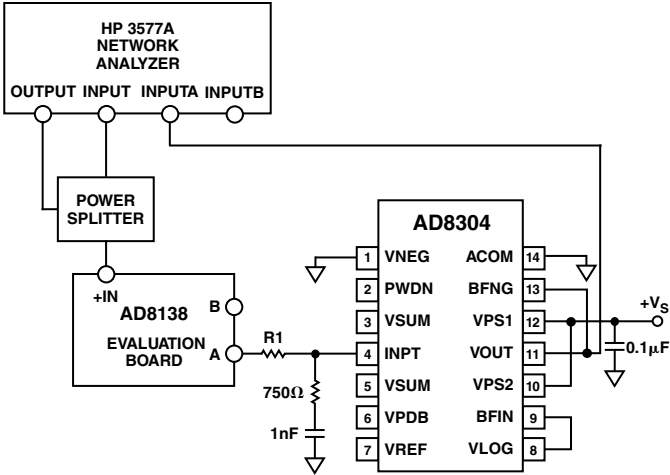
HP 3577A
NETWORK
ANALYZER

OUTPUT INPUT INPUTA INPUTB

POWER
SPLITTER

+IN
AD8138
B
EVALUATION
BOARD
A

R1

750Ω

1nF

AD8304

1 VNEG
2 PWDN
3 VSUM
4 INPT
5 VSUM
6 VPDB
7 VREF

ACOM 14
BFNG 13
VPS1 12
VOUT 11
VPS2 10
BFIN 9
VLOG 8

$+V_S$

$0.1\mu F$